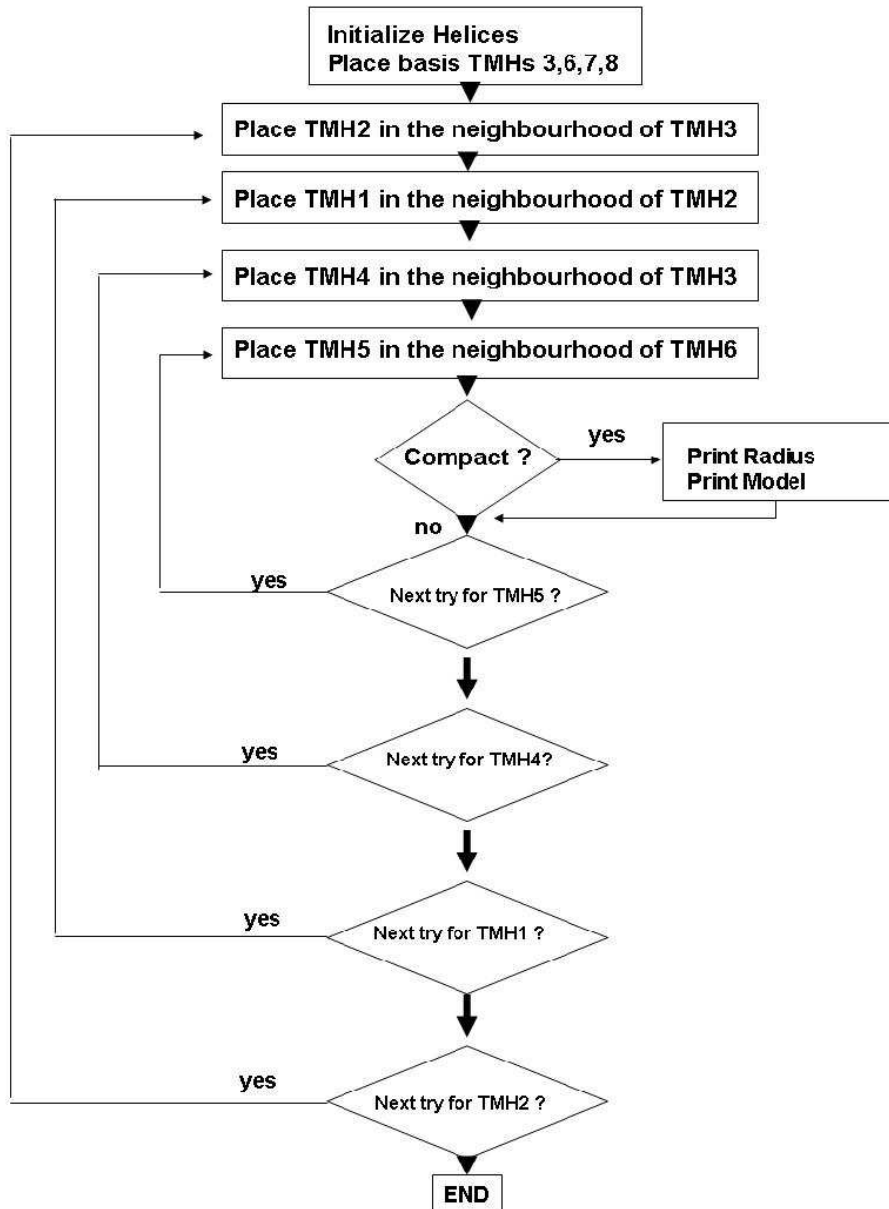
Initialize Helices
Place basis TMHs 3,6,7,8

Place TMH2 in the neighbourhood of TMH3

Place TMH1 in the neighbourhood of TMH2

Place TMH4 in the neighbourhood of TMH3

Place TMH5 in the neighbourhood of TMH6

Compact ?

yes

Print Radius
Print Model

no

yes

Next try for TMH5 ?

yes

Next try for TMH4?

yes

Next try for TMH1 ?

yes

Next try for TMH2 ?

END